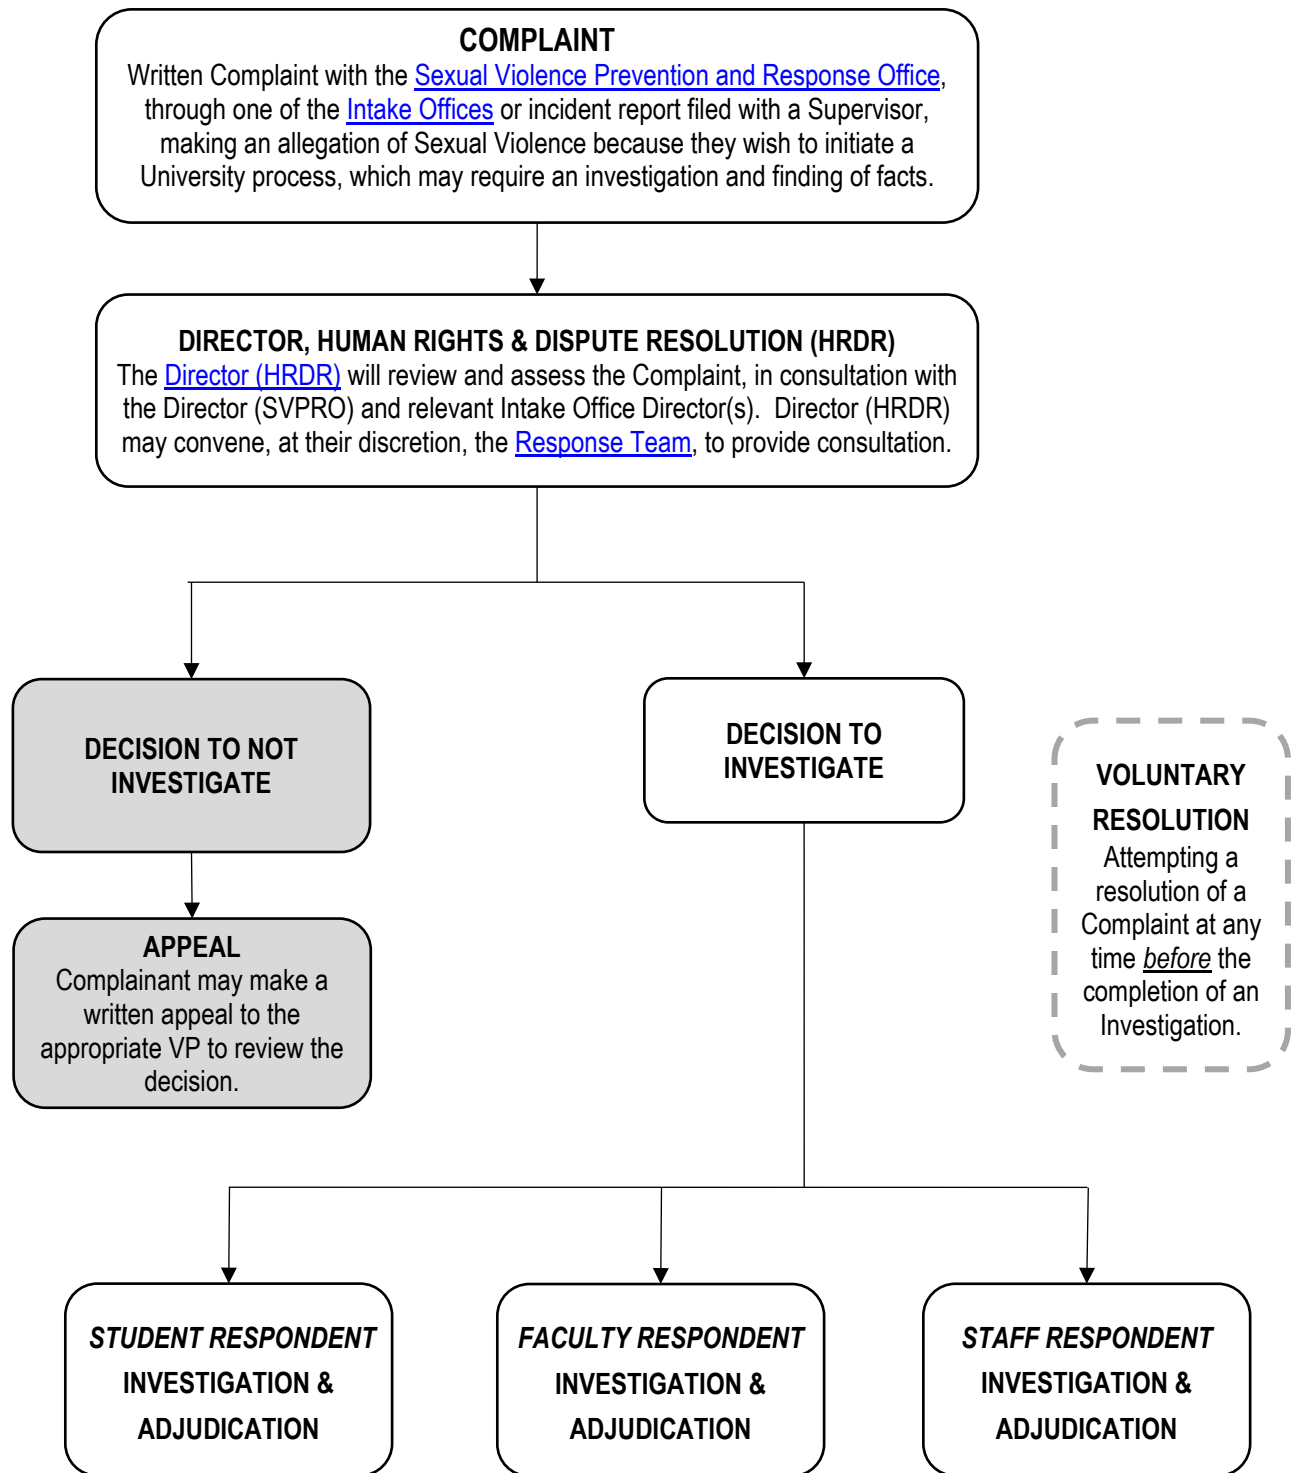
COMPLAINT

Written Complaint with the Sexual Violence Prevention and Response Office, through one of the Intake Offices or incident report filed with a Supervisor, making an allegation of Sexual Violence because they wish to initiate a University process, which may require an investigation and finding of facts.

DIRECTOR, HUMAN RIGHTS & DISPUTE RESOLUTION (HRDR)

The Director (HRDR) will review and assess the Complaint, in consultation with the Director (SVPRO) and relevant Intake Office Director(s). Director (HRDR) may convene, at their discretion, the Response Team, to provide consultation.

DECISION TO NOT INVESTIGATE

DECISION TO INVESTIGATE

VOLUNTARY RESOLUTION

Attempting a resolution of a Complaint at any time before the completion of an Investigation.

APPEAL

Complainant may make a written appeal to the appropriate VP to review the decision.

STUDENT RESPONDENT INVESTIGATION & ADJUDICATION

FACULTY RESPONDENT INVESTIGATION & ADJUDICATION

STAFF RESPONDENT INVESTIGATION & ADJUDICATION